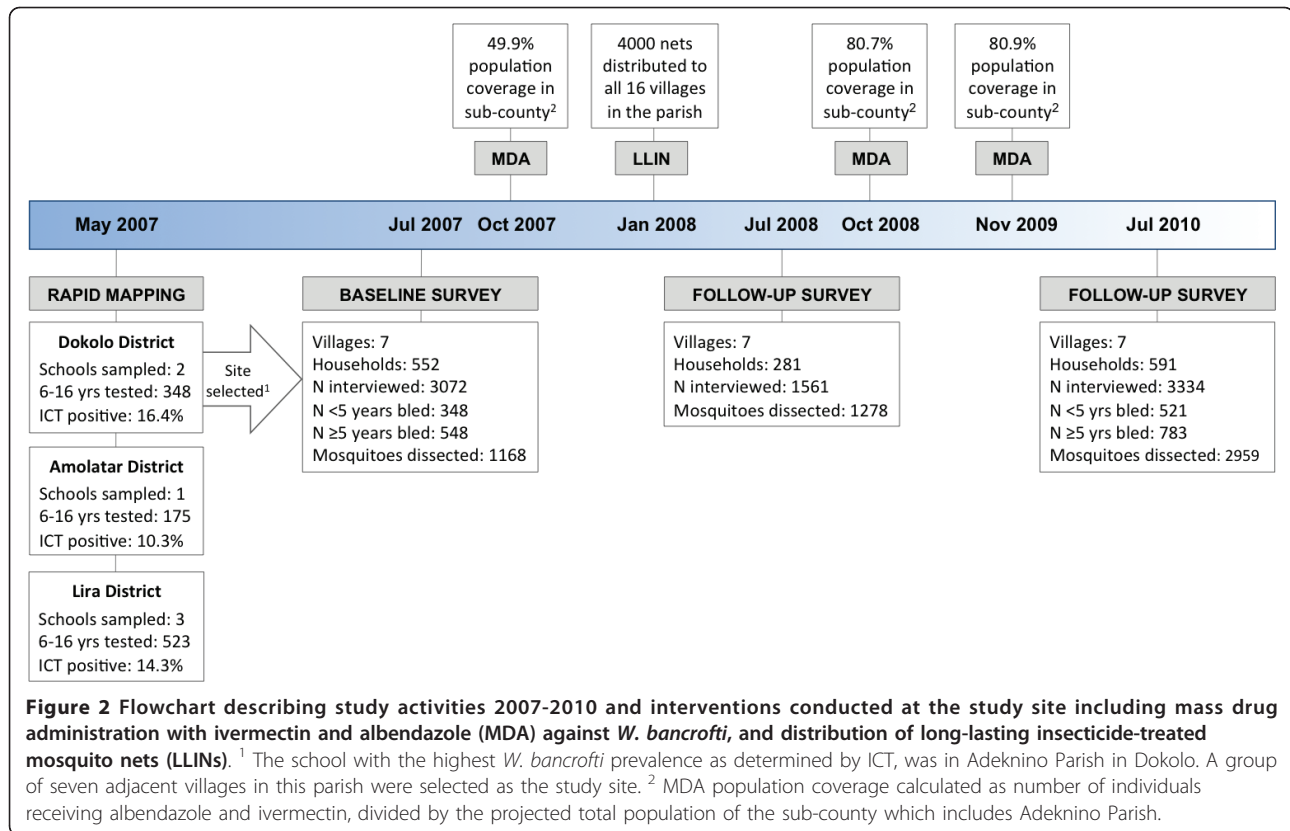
49.9% population coverage in sub-county$^2$

4000 nets distributed to all 16 villages in the parish

80.7% population coverage in sub-county$^2$

80.9% population coverage in sub-county$^2$

MDA

LLIN

MDA

MDA

May 2007

Jul 2007

Oct 2007

Jan 2008

Jul 2008

Oct 2008

Nov 2009

Jul 2010

RAPID MAPPING

Dokolo District
Schools sampled: 2
6-16 yrs tested: 348
ICT positive: 16.4%

Site selected$^1$

Amolatar District
Schools sampled: 1
6-16 yrs tested: 175
ICT positive: 10.3%

Lira District
Schools sampled: 3
6-16 yrs tested: 523
ICT positive: 14.3%

BASELINE SURVEY

Villages: 7
Households: 552
N interviewed: 3072
N <5 years bled: 348
N ≥5 years bled: 548
Mosquitoes dissected: 1168

FOLLOW-UP SURVEY

Villages: 7
Households: 281
N interviewed: 1561
Mosquitoes dissected: 1278

FOLLOW-UP SURVEY

Villages: 7
Households: 591
N interviewed: 3334
N <5 yrs bled: 521
N ≥5 yrs bled: 783
Mosquitoes dissected: 2959

**Figure 2 Flowchart describing study activities 2007-2010 and interventions conducted at the study site including mass drug administration with ivermectin and albendazole (MDA) against *W. bancrofti*, and distribution of long-lasting insecticide-treated mosquito nets (LLINs)**. $^1$ The school with the highest *W. bancrofti* prevalence as determined by ICT, was in Adeknino Parish in Dokolo. A group of seven adjacent villages in this parish were selected as the study site. $^2$ MDA population coverage calculated as number of individuals receiving albendazole and ivermectin, divided by the projected total population of the sub-county which includes Adeknino Parish.